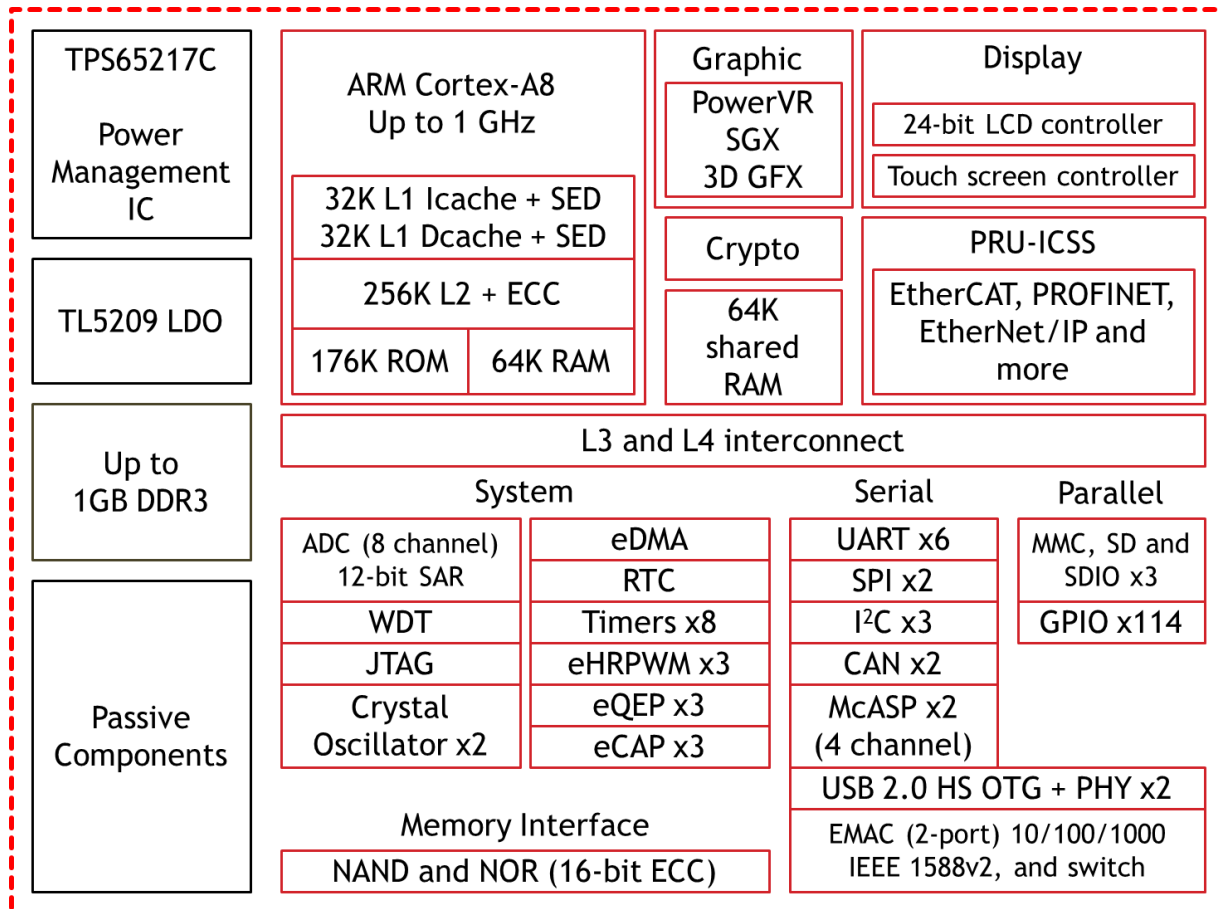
TPS65217C

Power Management IC

TL5209 LDO

Up to 1GB DDR3

Passive Components

ARM Cortex-A8
Up to 1 GHz

32K L1 Icache + SED
32K L1 Dcache + SED

256K L2 + ECC

176K ROM

64K RAM

Graphic

PowerVR SGX 3D GFX

Crypto

64K shared RAM

Display

24-bit LCD controller

Touch screen controller

PRU-ICSS

EtherCAT, PROFINET, EtherNet/IP and more

L3 and L4 interconnect

System

ADC (8 channel) 12-bit SAR

WDT

JTAG

Crystal Oscillator x2

eDMA

RTC

Timers x8

eHRPWM x3

eQEP x3

eCAP x3

Serial

UART x6

SPI x2

I$^2$C x3

CAN x2

McASP x2 (4 channel)

USB 2.0 HS OTG + PHY x2

EMAC (2-port) 10/100/1000 IEEE 1588v2, and switch

Parallel

MMC, SD and SDIO x3

GPIO x114

Memory Interface

NAND and NOR (16-bit ECC)